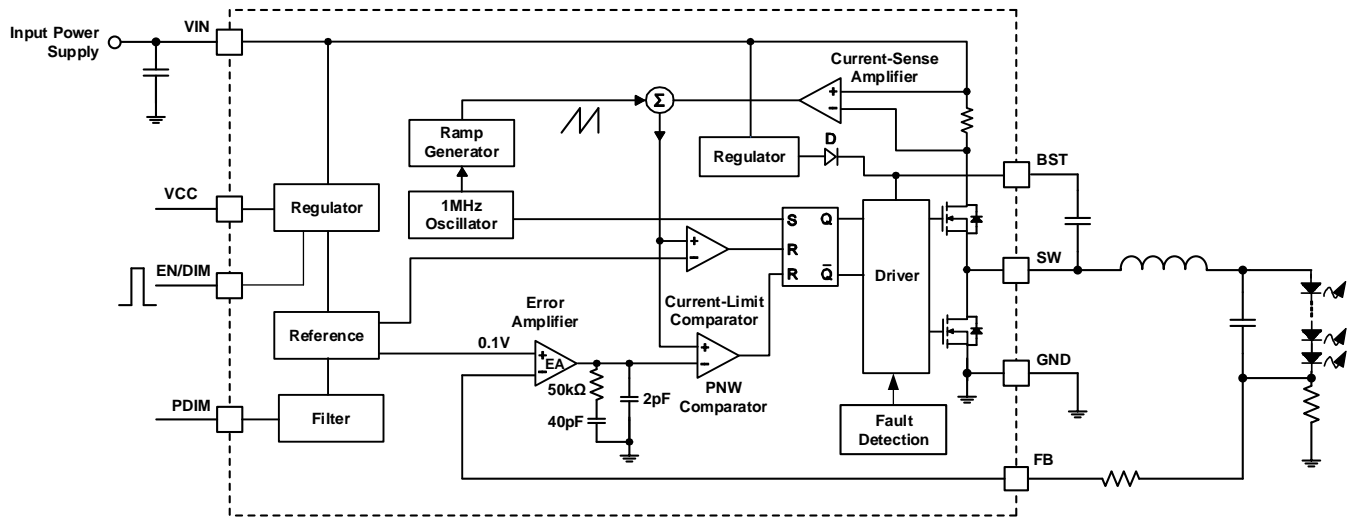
Input Power Supply

VIN

Current-Sense Amplifier

$\Sigma$

Ramp Generator

Regulator

D

BST

VCC

Regulator

1MHz Oscillator

S

Q

R

EN/DIM

R

$\bar{Q}$

Driver

SW

Error Amplifier

Current-Limit Comparator

Reference

0.1V

EA

GND

50kΩ

2pF

PNW Comparator

PDIM

Filter

40pF

Fault Detection

FB